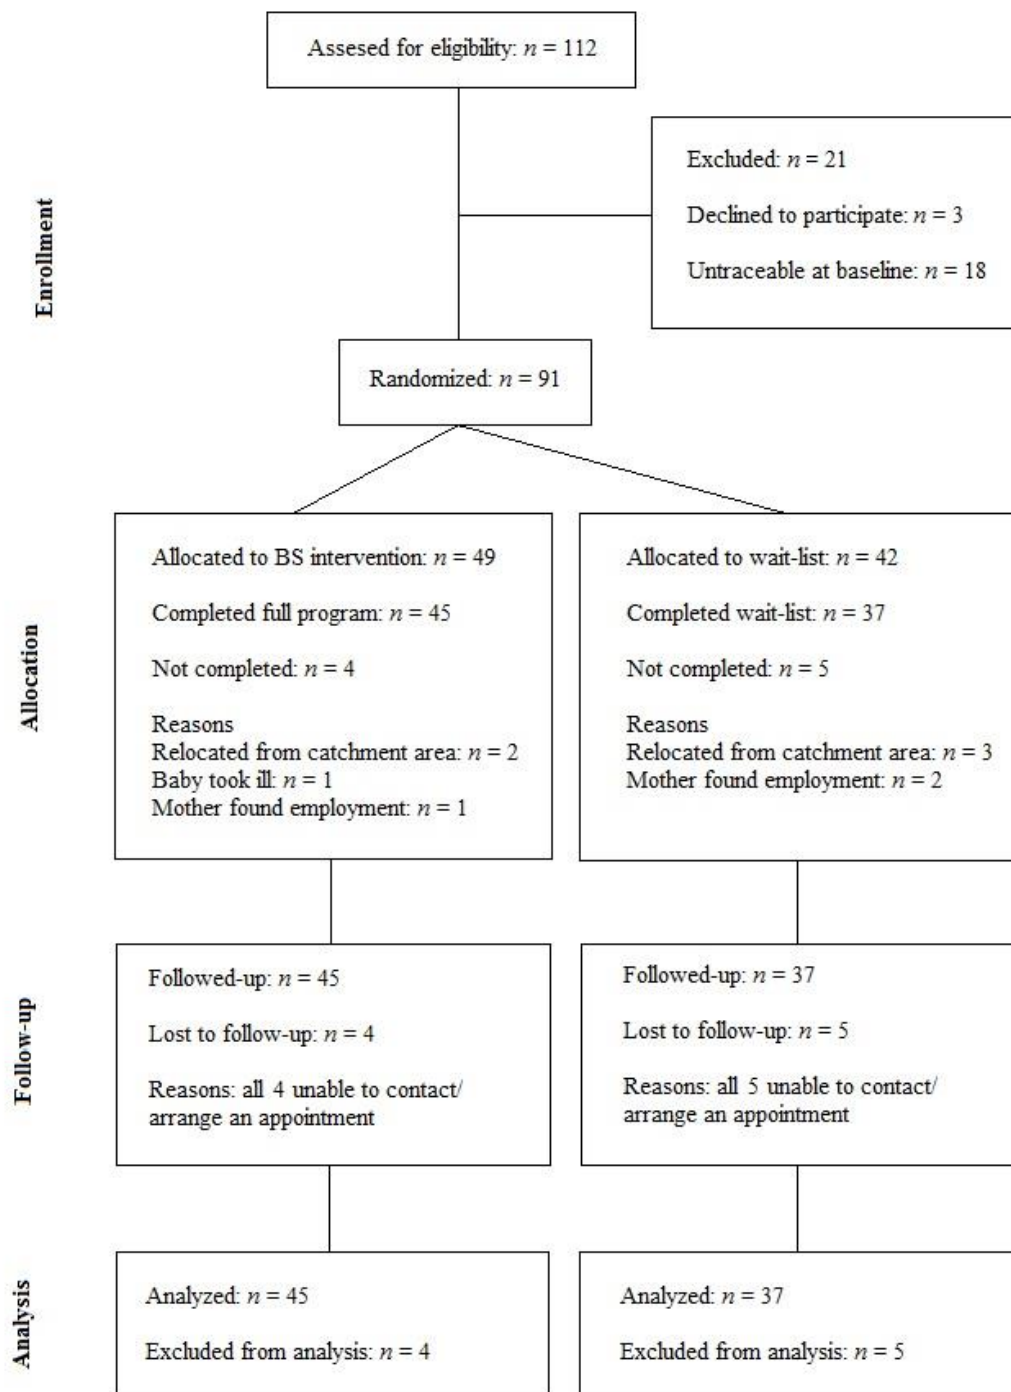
Assesed for eligibility: $n = 112$

Enrollment

Excluded: $n = 21$

Declined to participate: $n = 3$

Untraceable at baseline: $n = 18$

Randomized: $n = 91$

Allocation

Allocated to BS intervention: $n = 49$

Completed full program: $n = 45$

Not completed: $n = 4$

Reasons
Relocated from catchment area: $n = 2$
Baby took ill: $n = 1$
Mother found employment: $n = 1$

Allocated to wait-list: $n = 42$

Completed wait-list: $n = 37$

Not completed: $n = 5$

Reasons
Relocated from catchment area: $n = 3$
Mother found employment: $n = 2$

Follow-up

Followed-up: $n = 45$

Lost to follow-up: $n = 4$

Reasons: all 4 unable to contact/ arrange an appointment

Followed-up: $n = 37$

Lost to follow-up: $n = 5$

Reasons: all 5 unable to contact/ arrange an appointment

Analysis

Analyzed: $n = 45$

Excluded from analysis: $n = 4$

Analyzed: $n = 37$

Excluded from analysis: $n = 5$